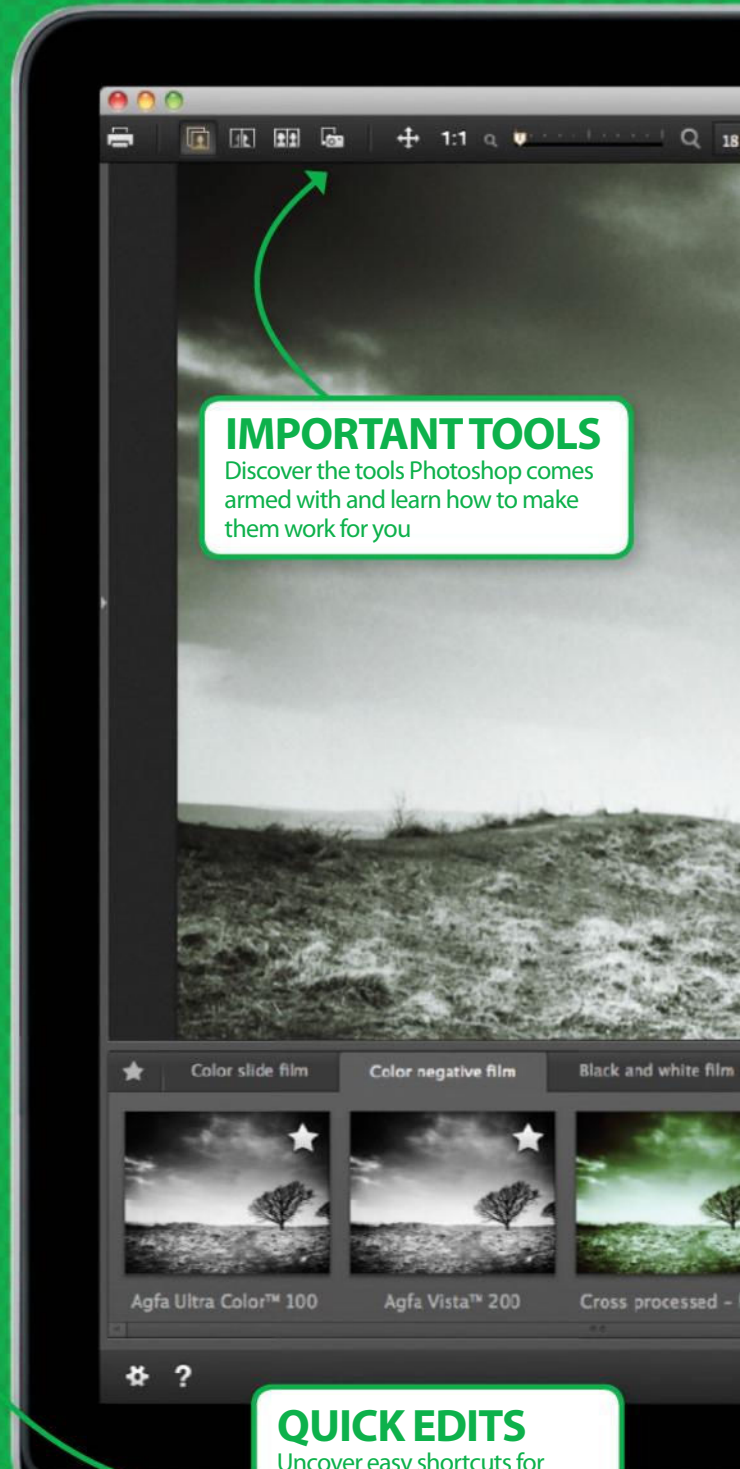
1:1 18

IMPORTANT TOOLS
Discover the tools Photoshop comes armed with and learn how to make them work for you

Color slide film
Color negative film
Black and white film

Agfa Ultra Color™ 100
Agfa Vista™ 200
Cross processed - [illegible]

?

QUICK EDITS
Uncover easy shortcuts for